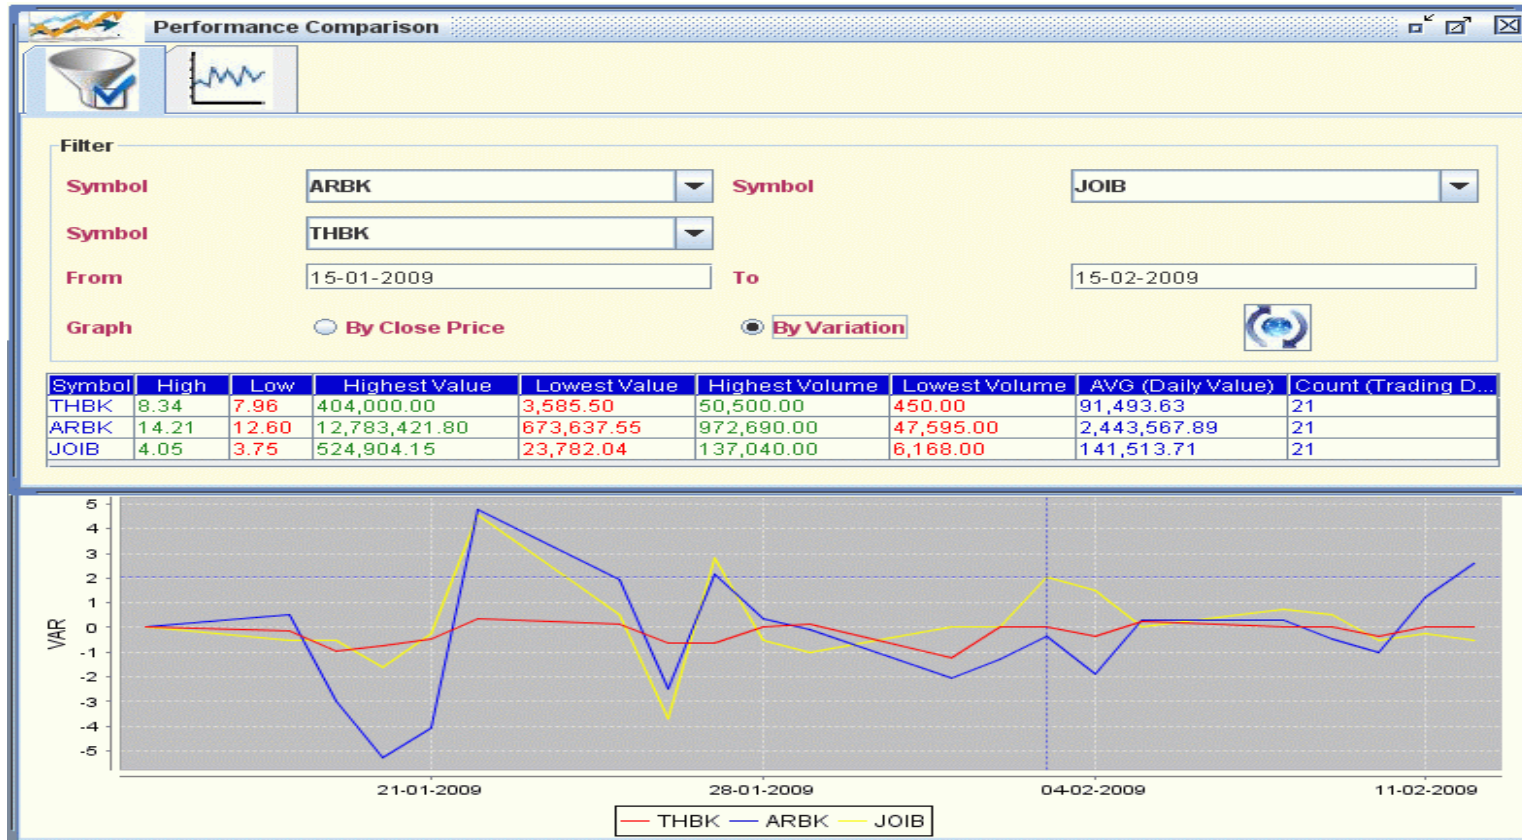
Performance Comparison

Filter

Symbol ARBK

Symbol JOIB

Symbol THBK

From 15-01-2009

To 15-02-2009

Graph

By Close Price

By Variation

| Symbol | High | Low | Highest Value | Lowest Value | Highest Volume | Lowest Volume | AVG (Daily Value) | Count (Trading D... |
|---|---|---|---|---|---|---|---|---|
| THBK | 8.34 | 7.96 | 404,000.00 | 3,585.50 | 50,500.00 | 450.00 | 91,493.63 | 21 |
| ARBK | 14.21 | 12.60 | 12,783,421.80 | 673,637.55 | 972,690.00 | 47,595.00 | 2,443,567.89 | 21 |
| JOIB | 4.05 | 3.75 | 524,904.15 | 23,782.04 | 137,040.00 | 6,168.00 | 141,513.71 | 21 |

5
4
3
2
1
0
-1
-2
-3
-4
-5

VAR

21-01-2009
28-01-2009
04-02-2009
11-02-2009

THBK ARBK JOIB